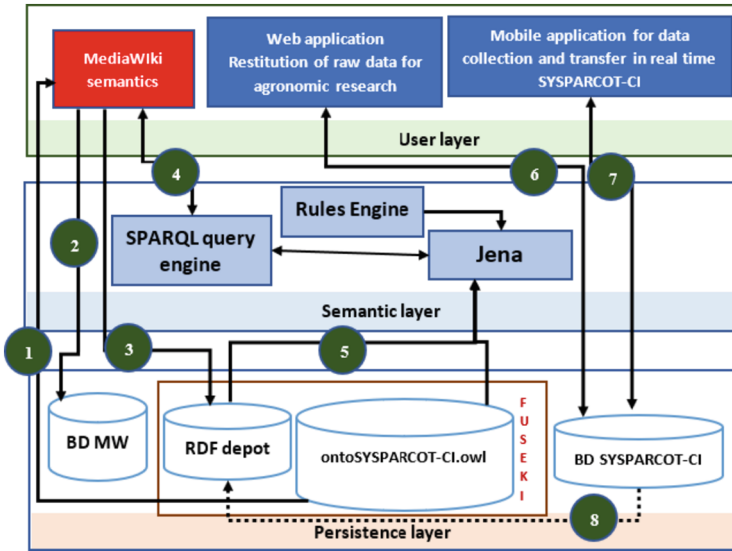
MediaWIki semantics

Web application Restitution of raw data for agronomic research

Mobile application for data collection and transfer in real time SYSPARCOT-CI

User layer

4

6

7

Rules Engine

2

SPARQL query engine

Jena

Semantic layer

1

3

5

BD MW

RDF depot

ontoSYSPARCOT-CI.owl

FUSEKI

BD SYSPARCOT-CI

8

Persistence layer